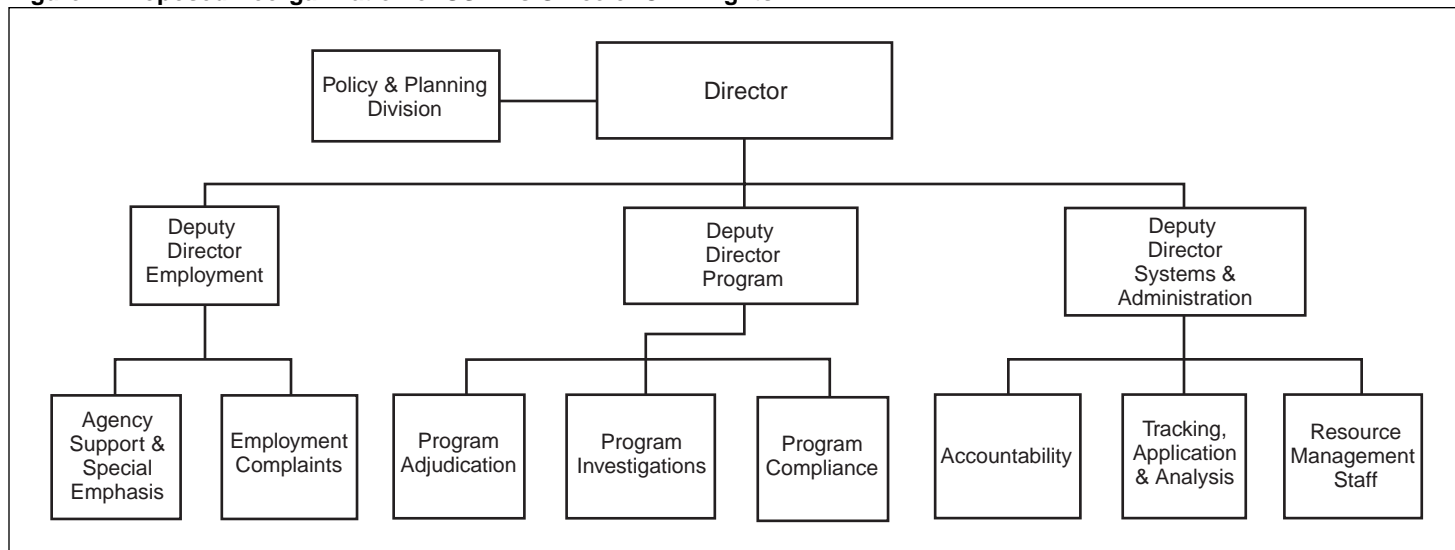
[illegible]

Policy & Planning Division

Director

Deputy Director Employment

Deputy Director Program

Deputy Director Systems & Administration

Agency Support & Special Emphasis

Employment Complaints

Program Adjudication

Program Investigations

Program Compliance

Accountability

Tracking, Application & Analysis

Resource Management Staff